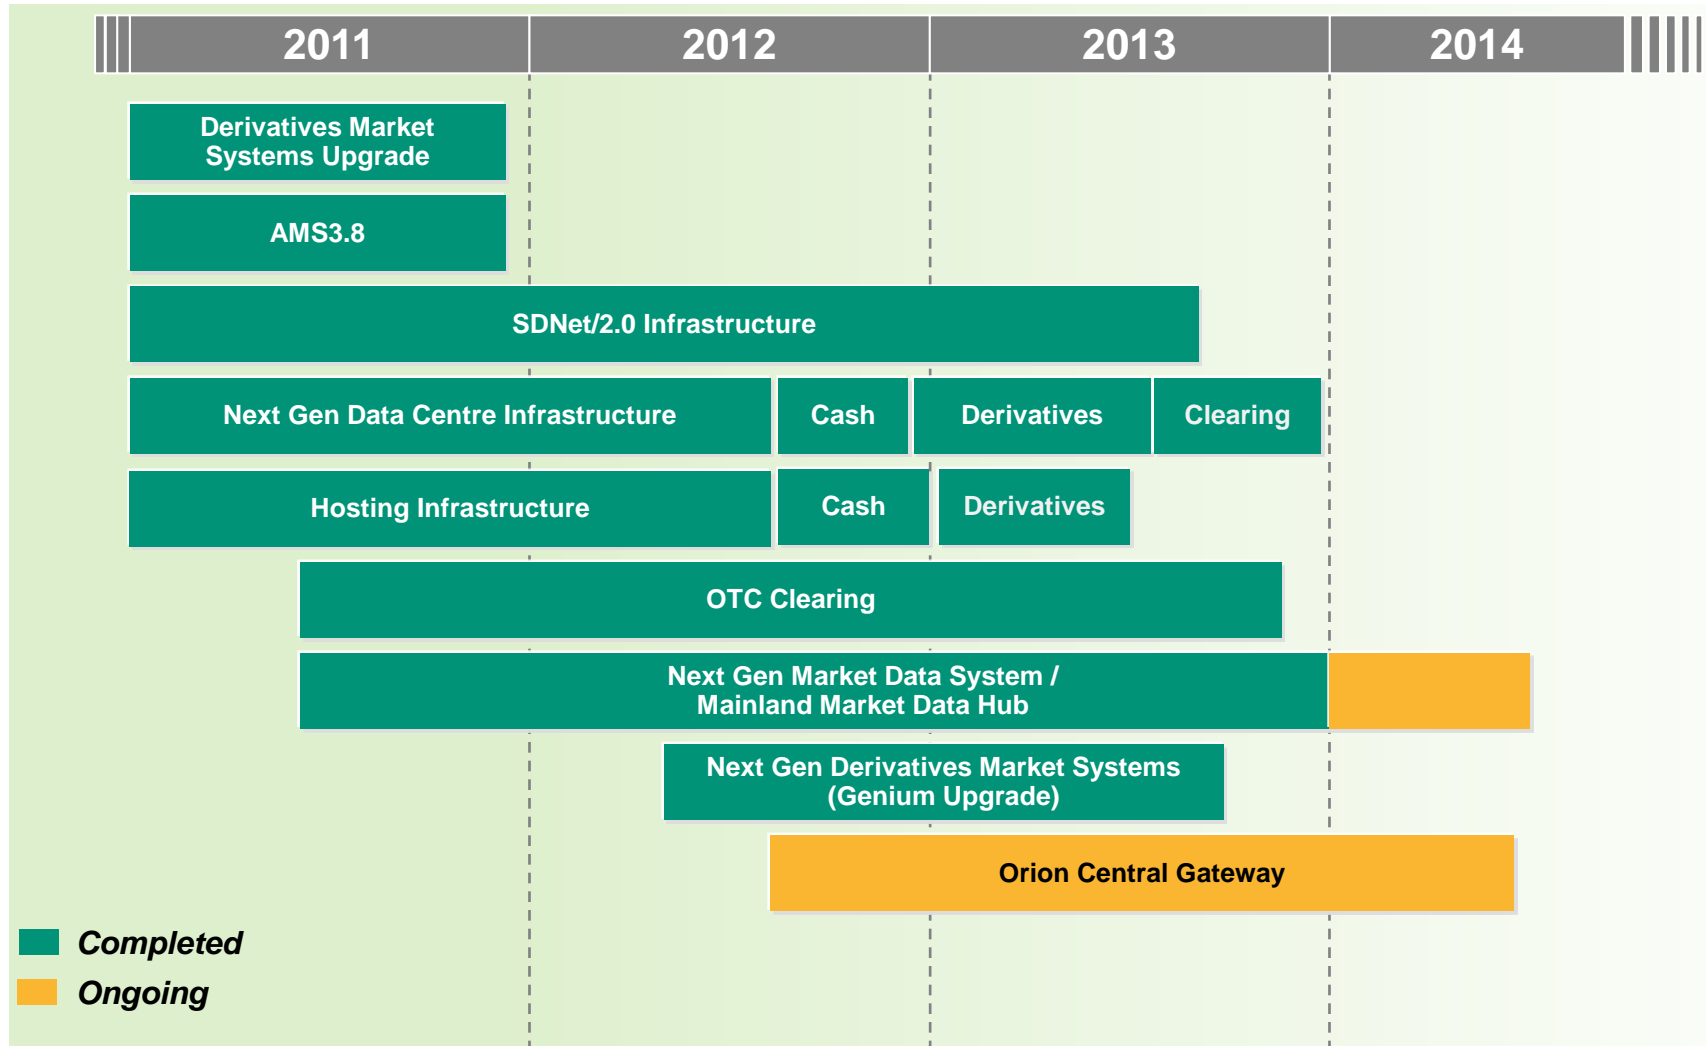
2011 2012 2013 2014

Derivatives Market Systems Upgrade

AMS3.8

SDNet/2.0 Infrastructure

Next Gen Data Centre Infrastructure | Cash | Derivatives | Clearing

Hosting Infrastructure | Cash | Derivatives

OTC Clearing

Next Gen Market Data System / Mainland Market Data Hub

Next Gen Derivatives Market Systems (Genium Upgrade)

Orion Central Gateway

Completed

Ongoing